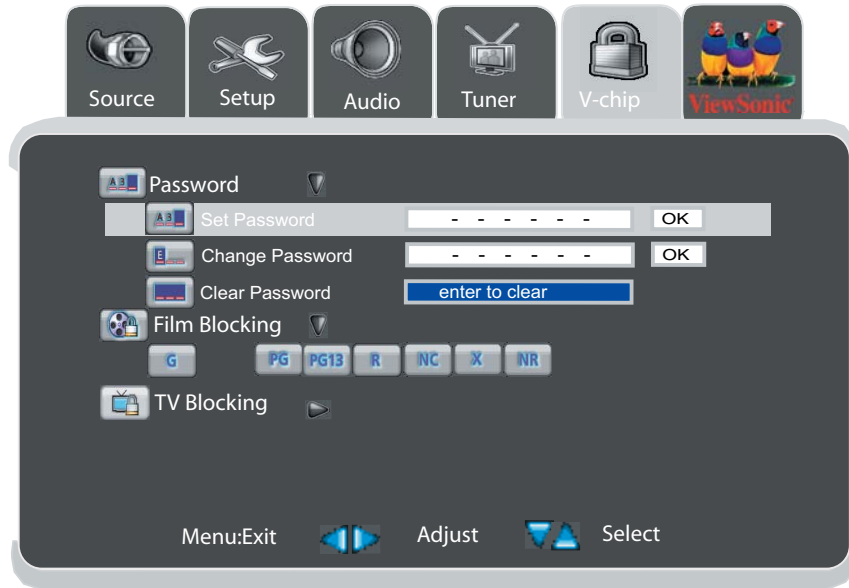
Source Setup Audio Tuner V-chip ViewSonic

Password
Set Password - - - - - - OK
Change Password - - - - - - OK
Clear Password enter to clear
Film Blocking
G PG PG13 R NC X NR
TV Blocking

Menu:Exit Adjust Select